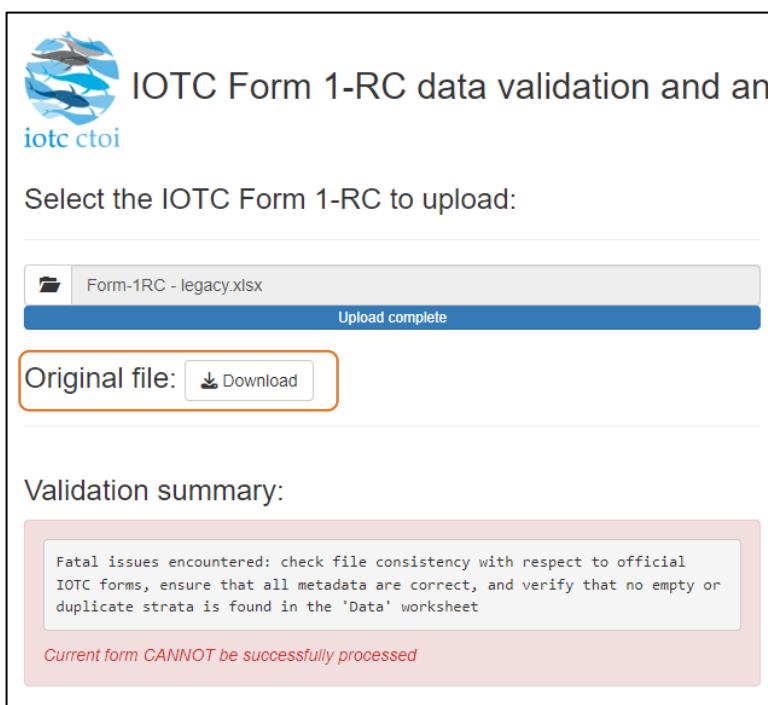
iotc ctoi

IOTC Form 1-RC data validation and an

Select the IOTC Form 1-RC to upload:

Form-1RC - legacy.xlsx

Upload complete

Original file: Download

Validation summary:

Fatal issues encountered: check file consistency with respect to official IOTC forms, ensure that all metadata are correct, and verify that no empty or duplicate strata is found in the 'Data' worksheet

Current form CANNOT be successfully processed